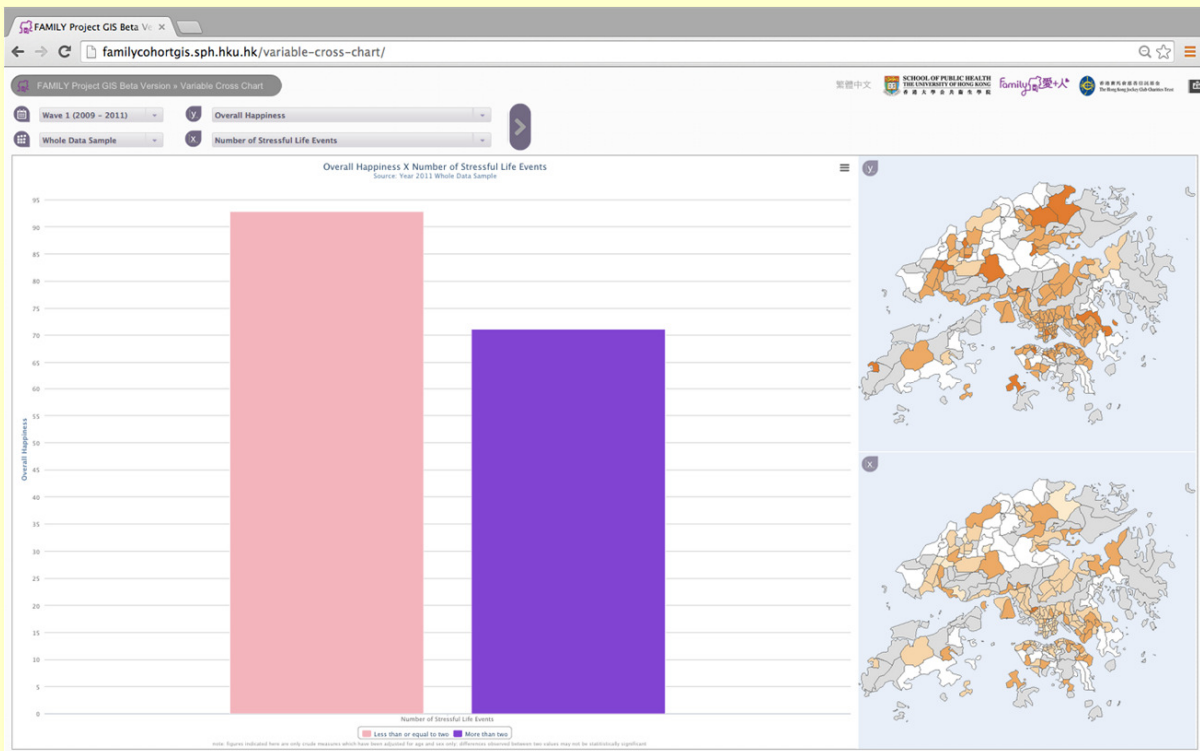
FAMILY Project GIS Beta Ve ×

familycohortgis.sph.hku.hk/variable-cross-chart/

FAMILY Project GIS Beta Version » Variable Cross Chart

繁體中文 SCHOOL OF PUBLIC HEALTH THE UNIVERSITY OF HONG KONG 香港大學公共衞生學院 family愛+人 香港賽馬會慈善信託基金 The Hong Kong Jockey Club Charities Trust

Wave 1 (2009 - 2011)
y Overall Happiness
Whole Data Sample
x Number of Stressful Life Events

Overall Happiness X Number of Stressful Life Events
Source: Year 2011 Whole Data Sample

95
90
85
80
75
70
65
60
55
50
45
40
35
30
25
20
15
10
5
0

Overall Happiness

Number of Stressful Life Events

Less than or equal to two More than two

note: figures indicated here are only crude measures which have been adjusted for age and sex only; differences observed between two values may not be statistically significant

y

x